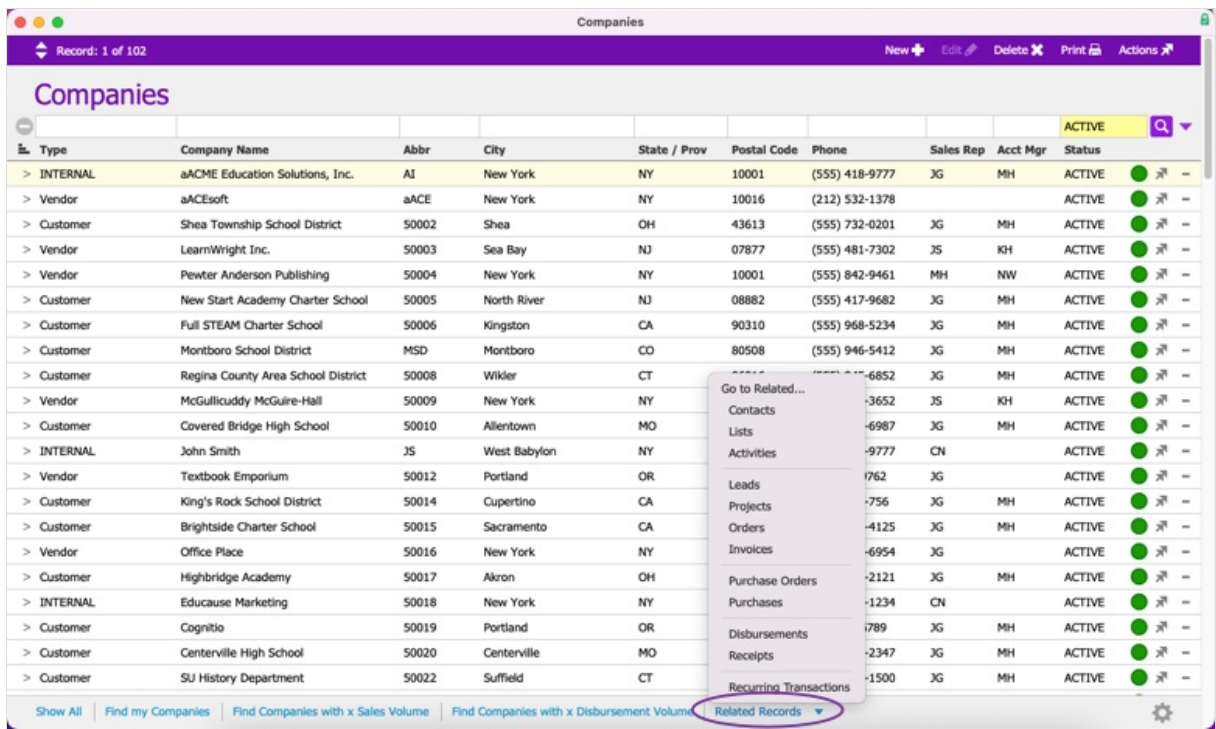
Companies

Record: 1 of 102

New Edit Delete Print Actions

Companies

ACTIVE

| Type | Company Name | Abbr | City | State / Prov | Postal Code | Phone | Sales Rep | Acct Mgr | Status |
|---|---|---|---|---|---|---|---|---|---|
| INTERNAL | aACME Education Solutions, Inc. | AI | New York | NY | 10001 | (555) 418-9777 | JG | MH | ACTIVE |
| Vendor | aACEsoft | aACE | New York | NY | 10016 | (212) 532-1378 | | | ACTIVE |
| Customer | Shea Township School District | 50002 | Shea | OH | 43613 | (555) 732-0201 | JG | MH | ACTIVE |
| Vendor | LearnWright Inc. | 50003 | Sea Bay | NJ | 07877 | (555) 481-7302 | JS | KH | ACTIVE |
| Vendor | Pewter Anderson Publishing | 50004 | New York | NY | 10001 | (555) 842-9461 | MH | NW | ACTIVE |
| Customer | New Start Academy Charter School | 50005 | North River | NJ | 08882 | (555) 417-9682 | JG | MH | ACTIVE |
| Customer | Full STEAM Charter School | 50006 | Kingston | CA | 90310 | (555) 968-5234 | JG | MH | ACTIVE |
| Customer | Montboro School District | MSD | Montboro | CO | 80508 | (555) 946-5412 | JG | MH | ACTIVE |
| Customer | Regina County Area School District | 50008 | Wikler | CT | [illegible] | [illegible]-6852 | JG | MH | ACTIVE |
| Vendor | McGullicuddy McGuire-Hall | 50009 | New York | NY | | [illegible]-3652 | JS | KH | ACTIVE |
| Customer | Covered Bridge High School | 50010 | Allentown | MO | | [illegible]-6987 | JG | MH | ACTIVE |
| INTERNAL | John Smith | JS | West Babylon | NY | | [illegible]-9777 | CN | | ACTIVE |
| Vendor | Textbook Emporium | 50012 | Portland | OR | | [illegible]762 | JG | | ACTIVE |
| Customer | King's Rock School District | 50014 | Cupertino | CA | | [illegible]-756 | JG | MH | ACTIVE |
| Customer | Brightside Charter School | 50015 | Sacramento | CA | | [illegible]-4125 | JG | MH | ACTIVE |
| Vendor | Office Place | 50016 | New York | NY | | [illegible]-6954 | JG | | ACTIVE |
| Customer | Highbridge Academy | 50017 | Akron | OH | | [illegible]-2121 | JG | MH | ACTIVE |
| INTERNAL | Educause Marketing | 50018 | New York | NY | | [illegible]-1234 | CN | | ACTIVE |
| Customer | Cognitio | 50019 | Portland | OR | | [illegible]789 | JG | MH | ACTIVE |
| Customer | Centerville High School | 50020 | Centerville | MO | | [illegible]-2347 | JG | MH | ACTIVE |
| Customer | SU History Department | 50022 | Suffield | CT | | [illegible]-1500 | JG | MH | ACTIVE |

Go to Related...
Contacts
Lists
Activities
Leads
Projects
Orders
Invoices
Purchase Orders
Purchases
Disbursements
Receipts
Recurring Transactions

Show All | Find my Companies | Find Companies with x Sales Volume | Find Companies with x Disbursement Volume | Related Records